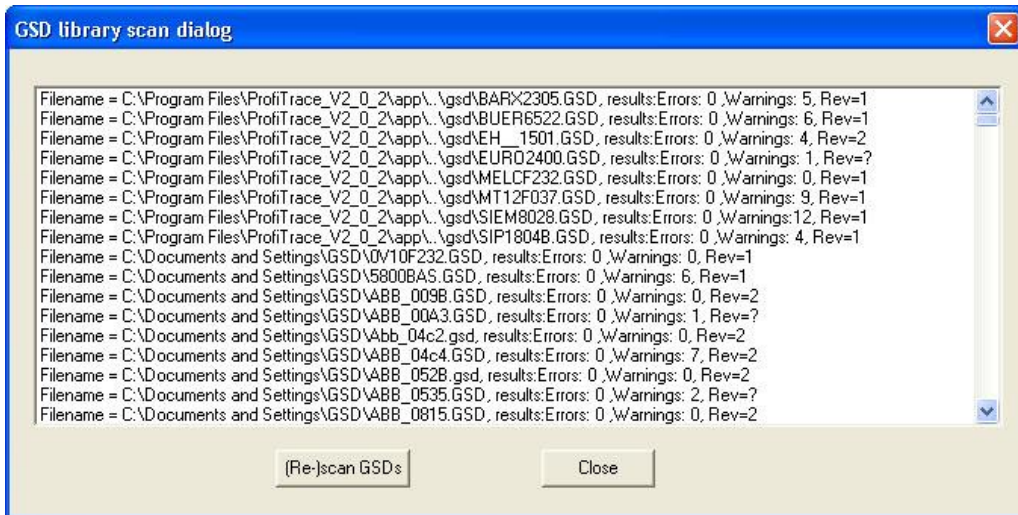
GSD library scan dialog

Filename = C:\Program Files\ProfiTrace_V2_0_2\app\..\gsd\BARX2305.GSD, results:Errors: 0 ,Warnings: 5, Rev=1
Filename = C:\Program Files\ProfiTrace_V2_0_2\app\..\gsd\BUER6522.GSD, results:Errors: 0 ,Warnings: 6, Rev=1
Filename = C:\Program Files\ProfiTrace_V2_0_2\app\..\gsd\EH__1501.GSD, results:Errors: 0 ,Warnings: 4, Rev=2
Filename = C:\Program Files\ProfiTrace_V2_0_2\app\..\gsd\EURO2400.GSD, results:Errors: 0 ,Warnings: 1, Rev=?
Filename = C:\Program Files\ProfiTrace_V2_0_2\app\..\gsd\MELCF232.GSD, results:Errors: 0 ,Warnings: 0, Rev=1
Filename = C:\Program Files\ProfiTrace_V2_0_2\app\..\gsd\MT12F037.GSD, results:Errors: 0 ,Warnings: 9, Rev=1
Filename = C:\Program Files\ProfiTrace_V2_0_2\app\..\gsd\SIEM8028.GSD, results:Errors: 0 ,Warnings:12, Rev=1
Filename = C:\Program Files\ProfiTrace_V2_0_2\app\..\gsd\SIP1804B.GSD, results:Errors: 0 ,Warnings: 4, Rev=1
Filename = C:\Documents and Settings\GSD\0V10F232.GSD, results:Errors: 0 ,Warnings: 0, Rev=1
Filename = C:\Documents and Settings\GSD\5800BAS.GSD, results:Errors: 0 ,Warnings: 6, Rev=1
Filename = C:\Documents and Settings\GSD\ABB_009B.GSD, results:Errors: 0 ,Warnings: 0, Rev=2
Filename = C:\Documents and Settings\GSD\ABB_00A3.GSD, results:Errors: 0 ,Warnings: 1, Rev=?
Filename = C:\Documents and Settings\GSD\Abb_04c2.gsd, results:Errors: 0 ,Warnings: 0, Rev=2
Filename = C:\Documents and Settings\GSD\ABB_04c4.GSD, results:Errors: 0 ,Warnings: 7, Rev=2
Filename = C:\Documents and Settings\GSD\ABB_052B.gsd, results:Errors: 0 ,Warnings: 0, Rev=2
Filename = C:\Documents and Settings\GSD\ABB_0535.GSD, results:Errors: 0 ,Warnings: 2, Rev=?
Filename = C:\Documents and Settings\GSD\ABB_0815.GSD, results:Errors: 0 ,Warnings: 0, Rev=2

(Re-)scan GSDs
Close